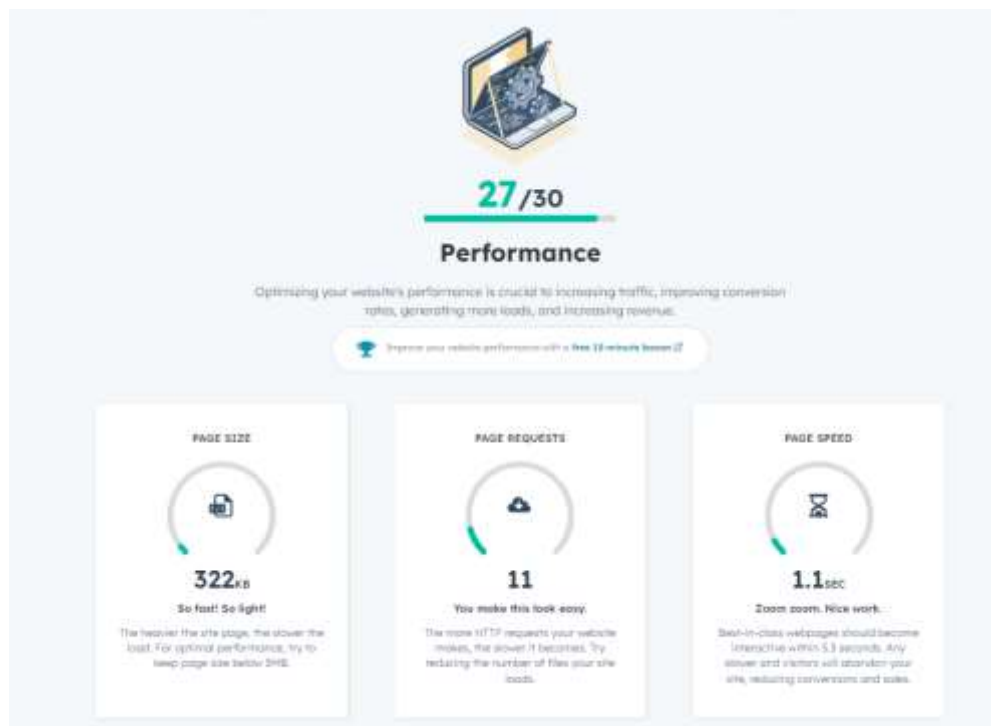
27/30

Performance

Optimizing your website's performance is crucial to increasing traffic, improving conversion rates, generating more leads, and increasing revenue.

Improve your website performance with a free 10 minute lesson

PAGE SIZE

322KB

So fast! So light!

The heavier the site page, the slower the load. For optimal performance, try to keep page size below 3MB.

PAGE REQUESTS

11

You make this look easy.

The more HTTP requests your website makes, the slower it becomes. Try reducing the number of files your site loads.

PAGE SPEED

1.1SEC

Zoom zoom. Nice work.

Best-in-class webpages should become interactive within 5.3 seconds. Any slower and visitors will abandon your site, reducing conversions and sales.